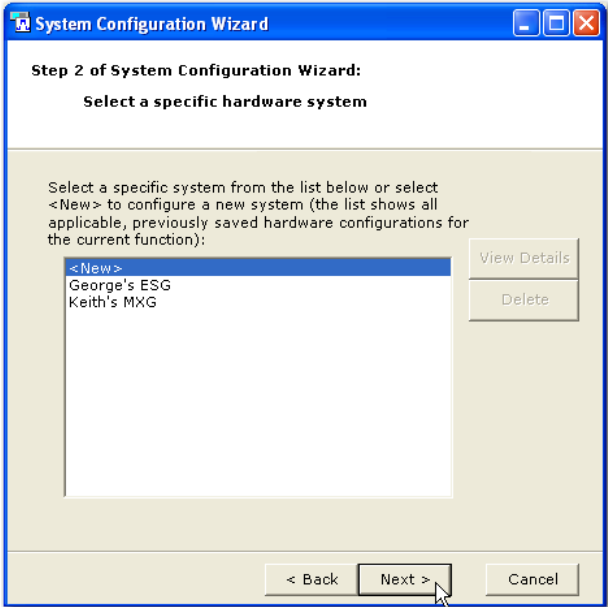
System Configuration Wizard

Step 2 of System Configuration Wizard:

Select a specific hardware system

Select a specific system from the list below or select <New> to configure a new system (the list shows all applicable, previously saved hardware configurations for the current function):

<New>
George's ESG
Keith's MXG

View Details

Delete

< Back

Next >

Cancel